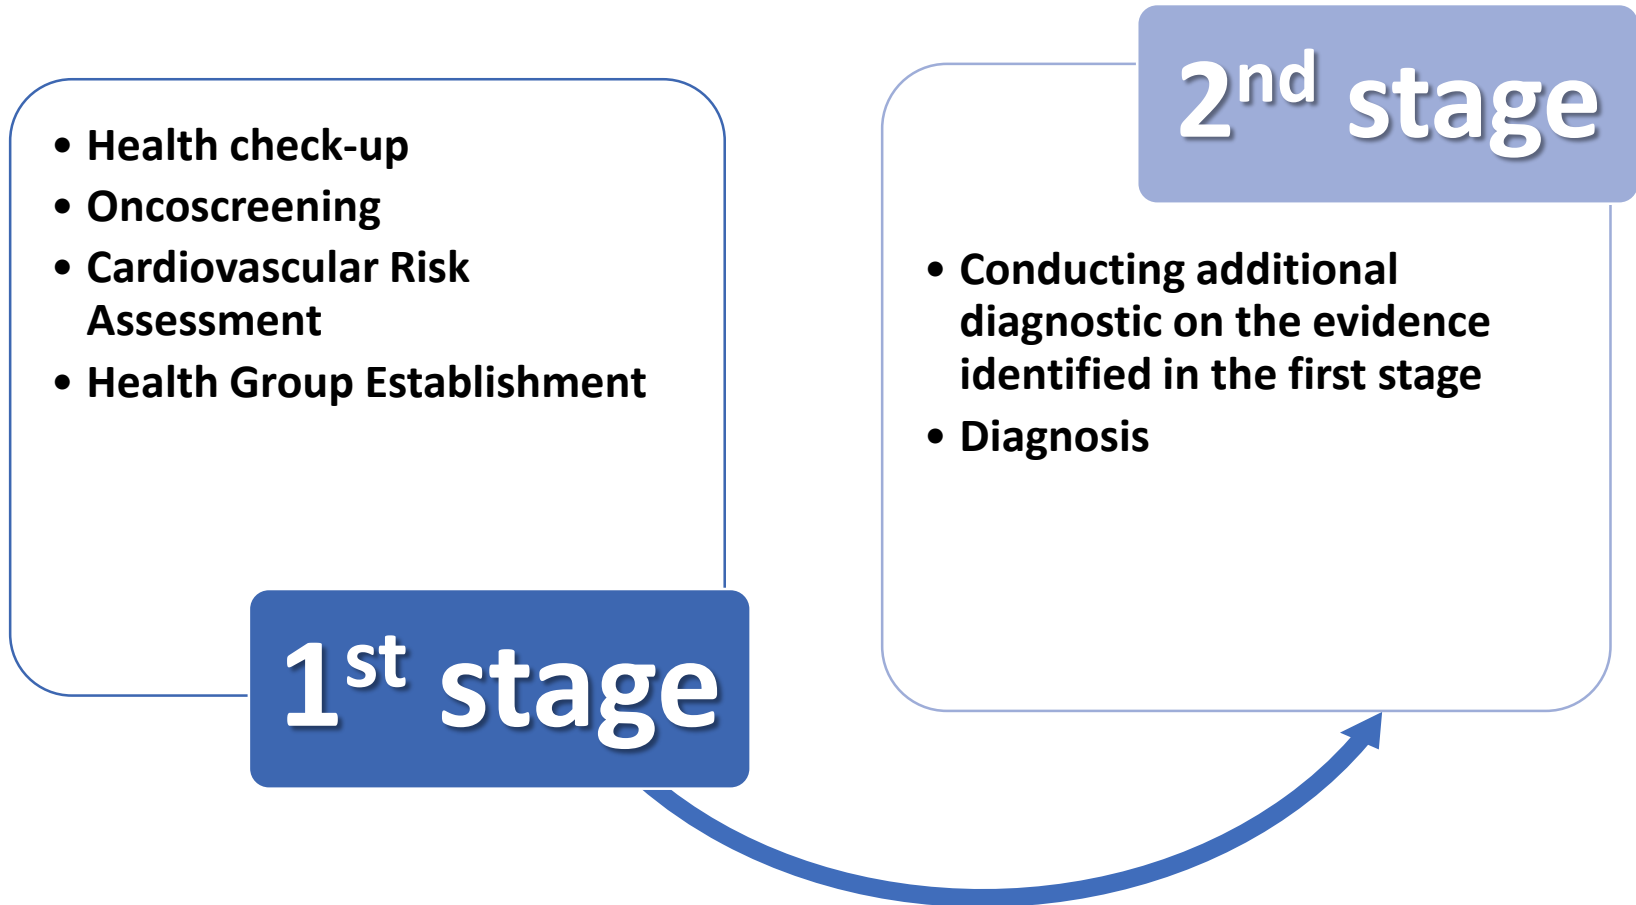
- Health check-up
- Oncoscreening
- Cardiovascular Risk Assessment
- Health Group Establishment

1$^{st}$ stage

2$^{nd}$ stage

- Conducting additional diagnostic on the evidence identified in the first stage
- Diagnosis